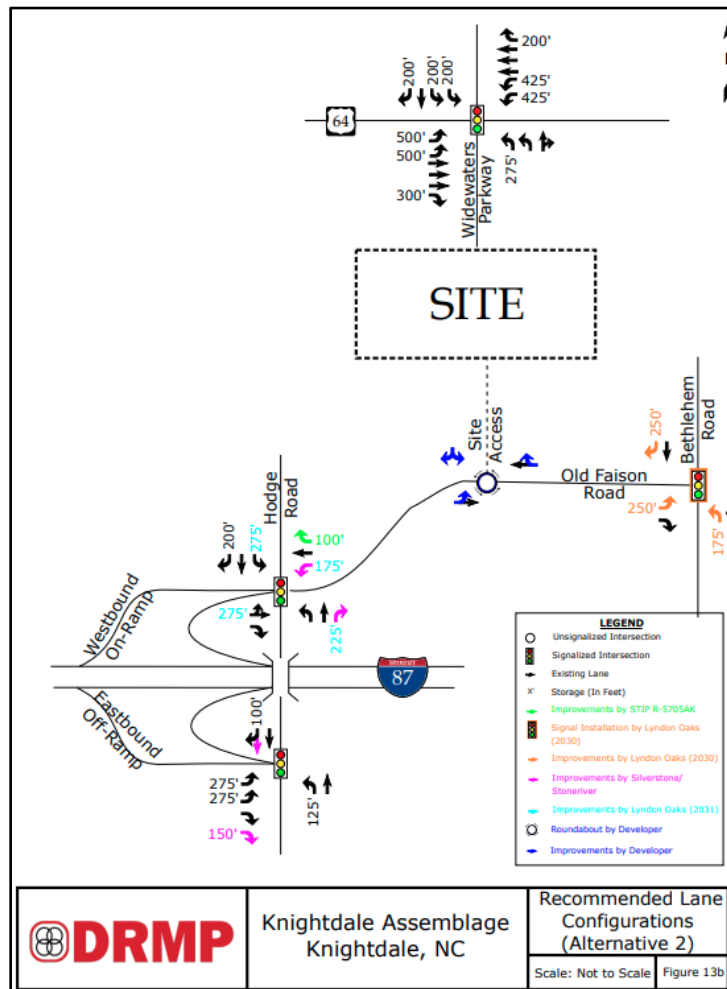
200'
200' 200'
200'
425'
425'
64
500'
500'
300'
Widewaters Parkway
275'

SITE

Site Access
Old Faison Road
Bethlehem Road
250'
250'
175'

Hodge Road
200'
275'
100'
175'
275'
225'
Westbound On-Ramp
Eastbound Off-Ramp
87
100'
275'
275'
150'
125'

LEGEND
Unsignalized Intersection
Signalized Intersection
Existing Lane
X' Storage (In Feet)
Improvements by STIP R-5705AK
Signal Installation by Lyndon Oaks (2030)
Improvements by Lyndon Oaks (2030)
Improvements by Silverstone/ Stoneriver
Improvements by Lyndon Oaks (2031)
Roundabout by Developer
Improvements by Developer

DRMP
Knightdale Assemblage
Knightdale, NC
Recommended Lane Configurations (Alternative 2)
Scale: Not to Scale
Figure 13b